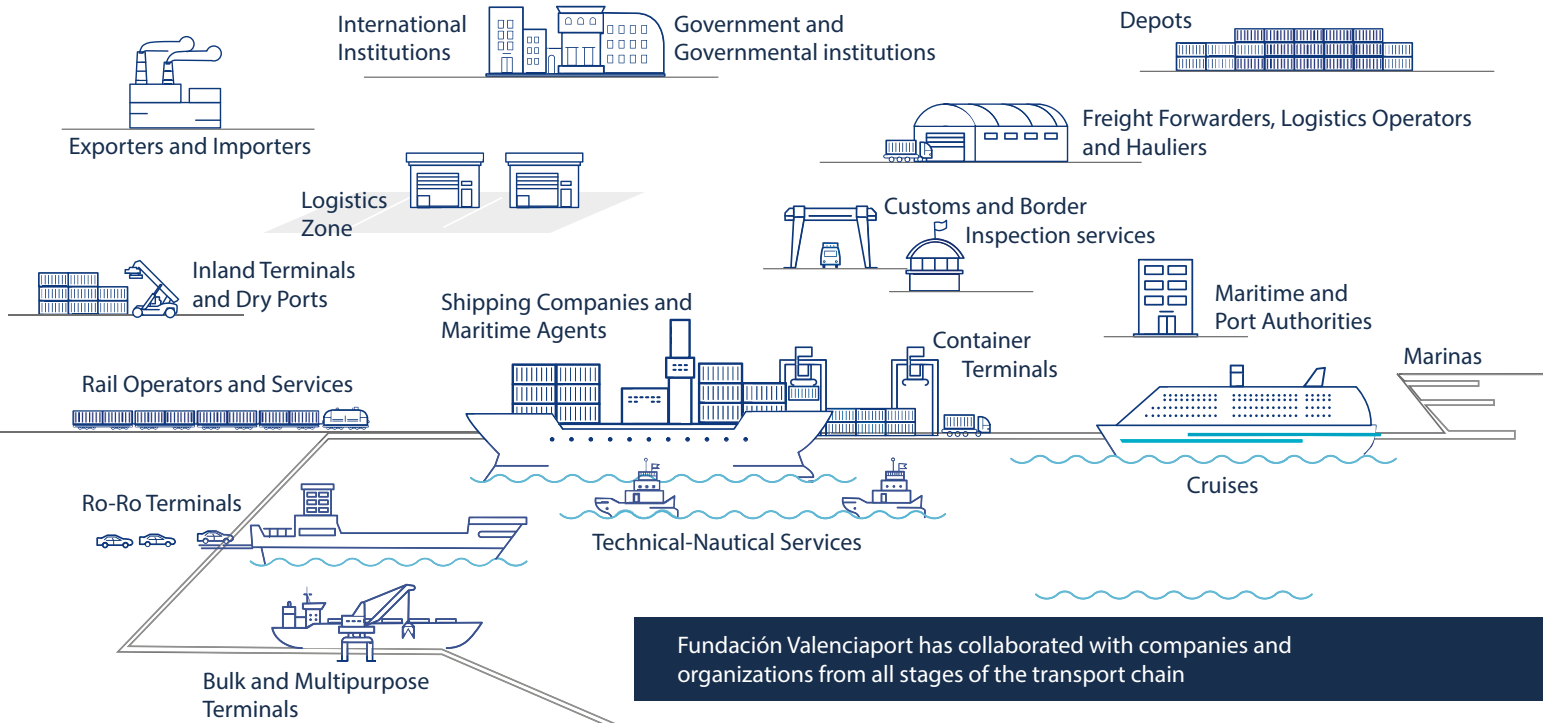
International Institutions

Government and Governmental institutions

Depots

Exporters and Importers

Freight Forwarders, Logistics Operators and Hauliers

Logistics Zone

Customs and Border Inspection services

Inland Terminals and Dry Ports

Maritime and Port Authorities

Shipping Companies and Maritime Agents

Container Terminals

Marinas

Rail Operators and Services

Cruises

Ro-Ro Terminals

Technical-Nautical Services

Bulk and Multipurpose Terminals

Fundación Valenciaport has collaborated with companies and organizations from all stages of the transport chain